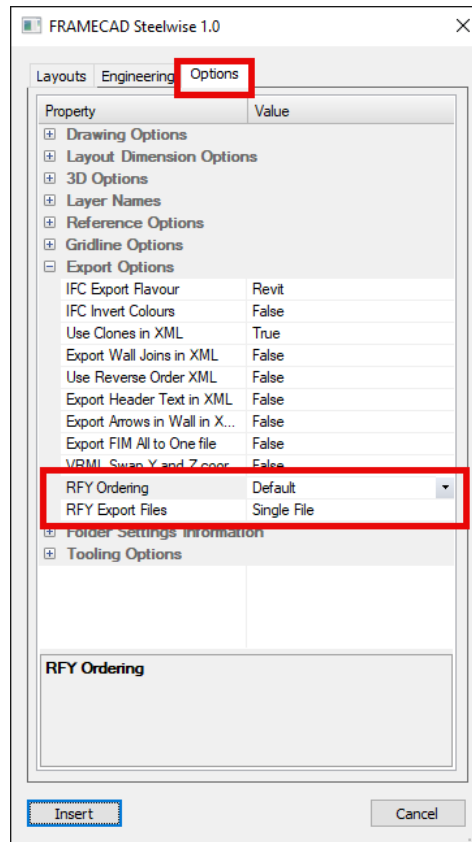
FRAMECAD Steelwise 1.0

Layouts | Engineering | Options

| Property | Value |
|---|---|
| ⊞ Drawing Options | |
| ⊞ Layout Dimension Options | |
| ⊞ 3D Options | |
| ⊞ Layer Names | |
| ⊞ Reference Options | |
| ⊞ Gridline Options | |
| ⊟ Export Options | |
| IFC Export Flavour | Revit |
| IFC Invert Colours | False |
| Use Clones in XML | True |
| Export Wall Joins in XML | False |
| Use Reverse Order XML | False |
| Export Header Text in XML | False |
| Export Arrows in Wall in X... | False |
| Export FIM All to One file | False |
| VRML Swap Y and Z coor... | False |
| RFY Ordering | Default |
| RFY Export Files | Single File |
| ⊞ Folder Settings Information | |
| ⊞ Tooling Options | |

RFY Ordering

Insert

Cancel